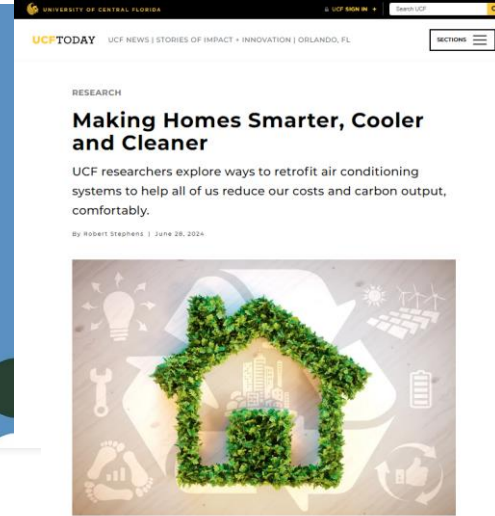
UNIVERSITY OF CENTRAL FLORIDA

UCF SIGN IN +

Search UCF

UCFTODAY UCF NEWS | STORIES OF IMPACT + INNOVATION | ORLANDO, FL

SECTIONS

RESEARCH

Making Homes Smarter, Cooler and Cleaner

UCF researchers explore ways to retrofit air conditioning systems to help all of us reduce our costs and carbon output, comfortably.

By Robert Stephens | June 28, 2024